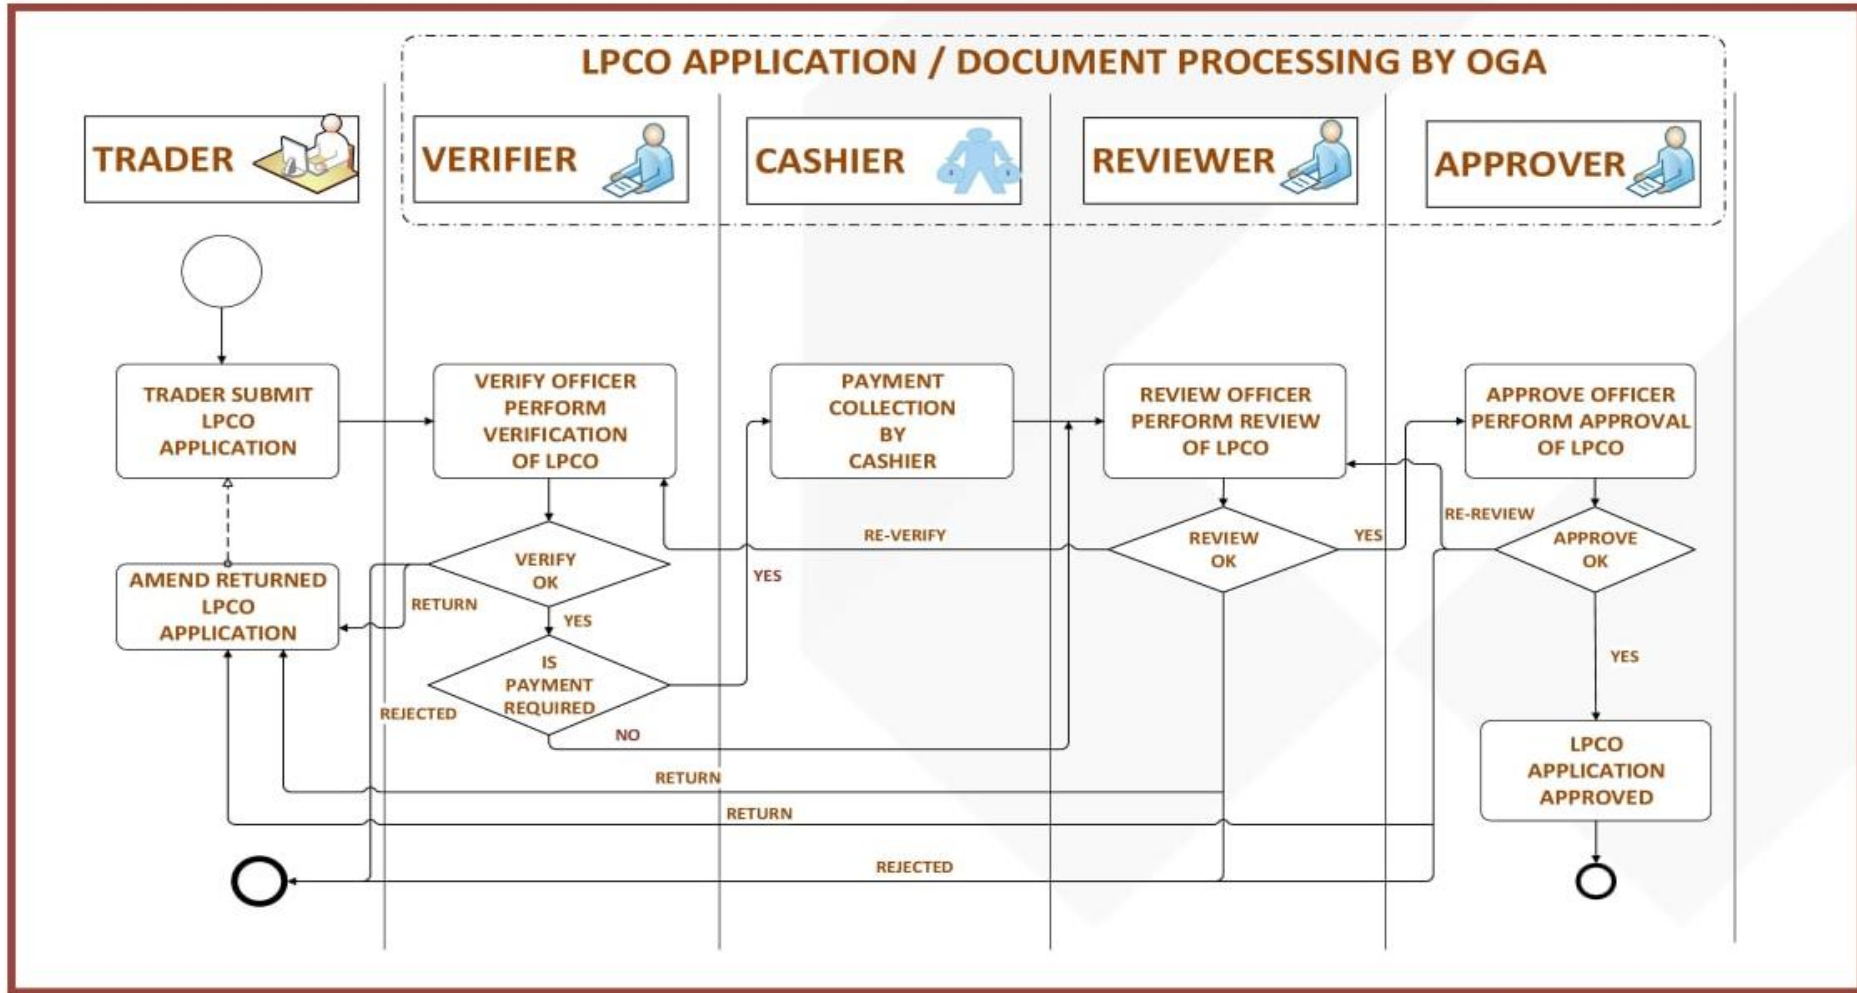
LPCO APPLICATION / DOCUMENT PROCESSING BY OGA

TRADER

VERIFIER

CASHIER

REVIEWER

APPROVER

TRADER SUBMIT LPCO APPLICATION

VERIFY OFFICER PERFORM VERIFICATION OF LPCO

PAYMENT COLLECTION BY CASHIER

REVIEW OFFICER PERFORM REVIEW OF LPCO

APPROVE OFFICER PERFORM APPROVAL OF LPCO

RE-VERIFY

RE-REVIEW

VERIFY OK

YES

REVIEW OK

YES

APPROVE OK

AMEND RETURNED LPCO APPLICATION

RETURN

YES

IS PAYMENT REQUIRED

YES

REJECTED

NO

LPCO APPLICATION APPROVED

RETURN

RETURN

REJECTED